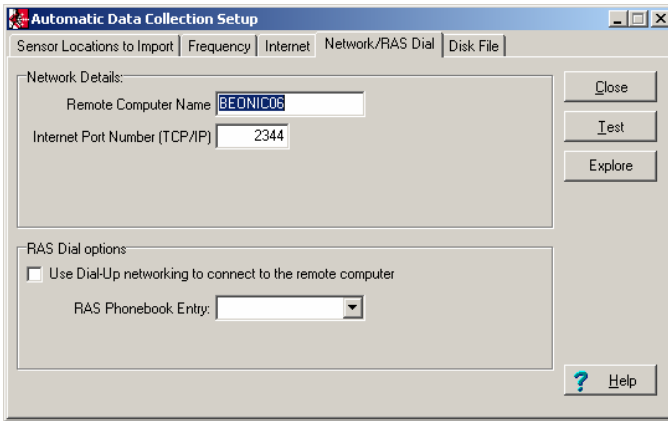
Automatic Data Collection Setup

Sensor Locations to Import | Frequency | Internet | Network/RAS Dial | Disk File

Network Details:
Remote Computer Name BEONIC06
Internet Port Number (TCP/IP) 2344

RAS Dial options
Use Dial-Up networking to connect to the remote computer
RAS Phonebook Entry:

Close
Test
Explore

? Help